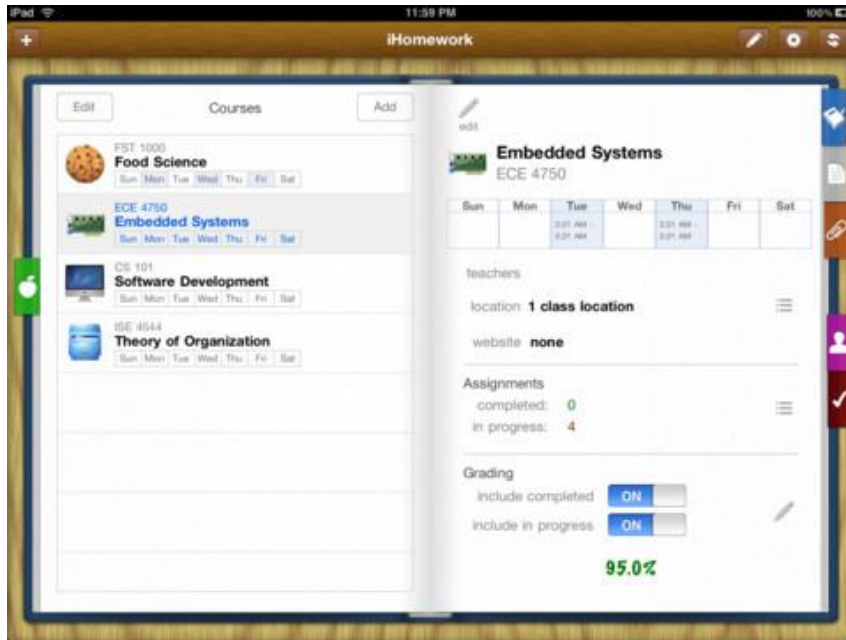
iPad
11:59 PM
100%
iHomework

Edit
Courses
Add

FST 1000
Food Science
Sun Mon Tue Wed Thu Fri Sat

ECE 4750
Embedded Systems
Sun Mon Tue Wed Thu Fri Sat

CS 101
Software Development
Sun Mon Tue Wed Thu Fri Sat

ISE 4544
Theory of Organization
Sun Mon Tue Wed Thu Fri Sat

edit

Embedded Systems
ECE 4750

| Sun | Mon | Tue | Wed | Thu | Fri | Sat |
|---|---|---|---|---|---|---|
| | | 2:21 AM - 3:21 AM | | 2:21 AM - 3:21 AM | | |

teachers

location 1 class location

website none

Assignments
completed: 0
in progress: 4

Grading
include completed ON
include in progress ON

95.0%